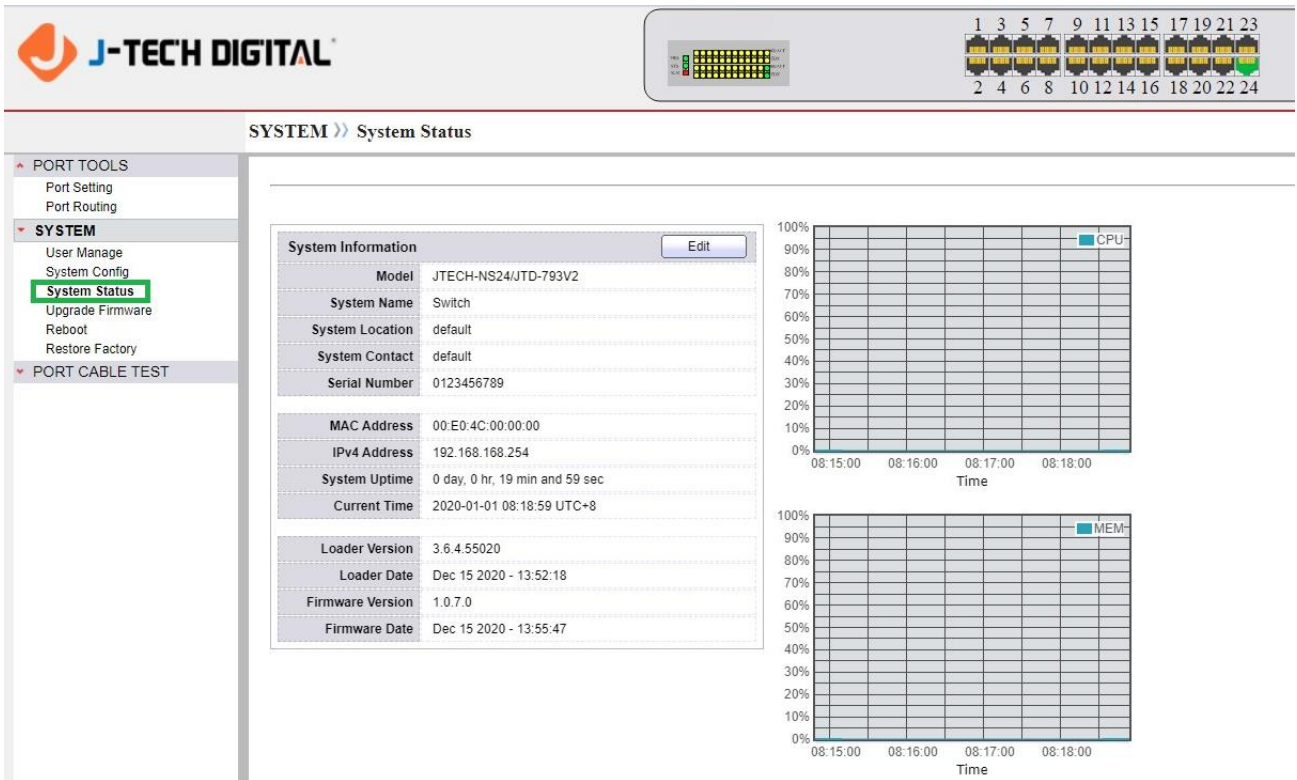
J-TECH DIGITAL

1 3 5 7 9 11 13 15 17 19 21 23
2 4 6 8 10 12 14 16 18 20 22 24

SYSTEM 〉〉 System Status

PORT TOOLS
Port Setting
Port Routing
SYSTEM
User Manage
System Config
System Status
Upgrade Firmware
Reboot
Restore Factory
PORT CABLE TEST

| System Information | Edit |
|---|---|
| Model | JTECH-NS24/JTD-793V2 |
| System Name | Switch |
| System Location | default |
| System Contact | default |
| Serial Number | 0123456789 |
| MAC Address | 00:E0:4C:00:00:00 |
| IPv4 Address | 192.168.168.254 |
| System Uptime | 0 day, 0 hr, 19 min and 59 sec |
| Current Time | 2020-01-01 08:18:59 UTC+8 |
| Loader Version | 3.6.4.55020 |
| Loader Date | Dec 15 2020 - 13:52:18 |
| Firmware Version | 1.0.7.0 |
| Firmware Date | Dec 15 2020 - 13:55:47 |

100%
90%
80%
70%
60%
50%
40%
30%
20%
10%
0%
CPU
08:15:00 08:16:00 08:17:00 08:18:00
Time

100%
90%
80%
70%
60%
50%
40%
30%
20%
10%
0%
MEM
08:15:00 08:16:00 08:17:00 08:18:00
Time